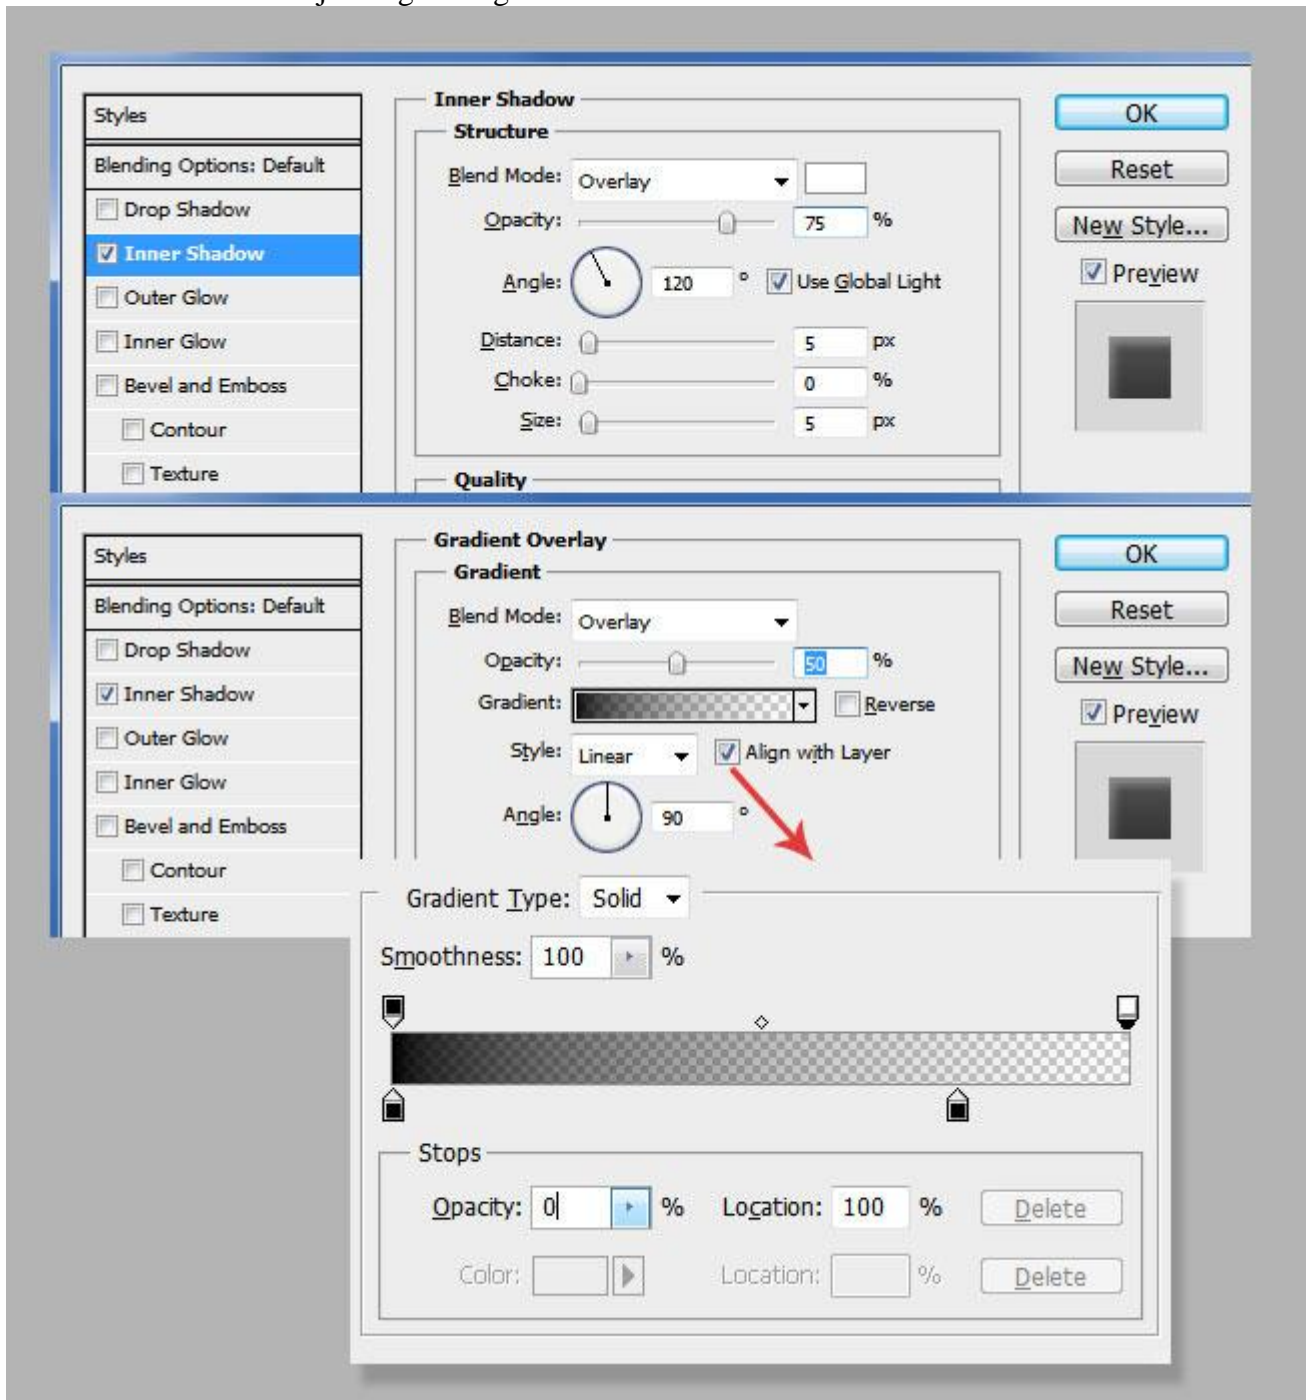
Styles
Blending Options: Default
Drop Shadow
Inner Shadow
Outer Glow
Inner Glow
Bevel and Emboss
Contour
Texture

Inner Shadow
Structure
Blend Mode: Overlay
Opacity: 75 %
Angle: 120 ° Use Global Light
Distance: 5 px
Choke: 0 %
Size: 5 px
Quality

OK
Reset
New Style...
Preview

Styles
Blending Options: Default
Drop Shadow
Inner Shadow
Outer Glow
Inner Glow
Bevel and Emboss
Contour
Texture

Gradient Overlay
Gradient
Blend Mode: Overlay
Opacity: 50 %
Gradient: Reverse
Style: Linear Align with Layer
Angle: 90 °

OK
Reset
New Style...
Preview

Gradient Type: Solid
Smoothness: 100 %

Stops
Opacity: 0 % Location: 100 % Delete
Color: Location: % Delete